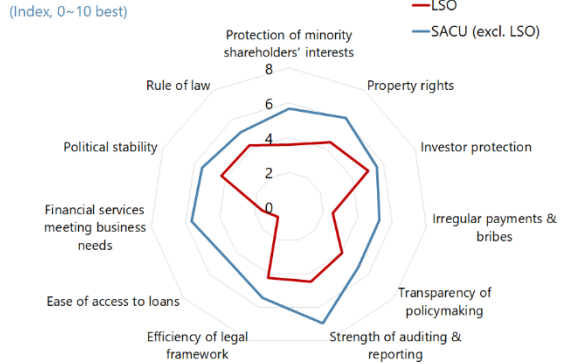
(Index, 0~10 best)

LSO
SACU (excl. LSO)

Protection of minority shareholders' interests

8
6
4
2
0

Property rights

Investor protection

Irregular payments & bribes

Transparency of policymaking

Strength of auditing & reporting

Efficiency of legal framework

Ease of access to loans

Financial services meeting business needs

Political stability

Rule of law